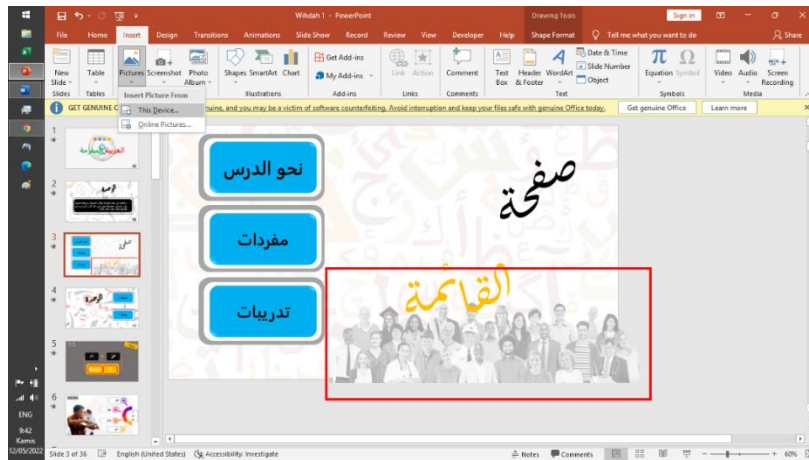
Widdah 1 - PowerPoint
Drawing Tools
Sign in

File Home Insert Design Transitions Animations Slide Show Record Review View Developer Help Shape Format Tell me what you want to do Share

New Slide Table Pictures Screenshot Photo Album Shapes SmartArt Chart Get Add-ins My Add-ins Link Action Comment Text Box Header & Footer WordArt Date & Time Slide Number Object Equation Symbol Video Audio Screen Recording
Slides Tables Insert Picture From Illustrations Add-ins Links Comments Text Symbols Media

This Device...
Online Pictures...

GET GENUINE O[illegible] uine, and you may be a victim of software counterfeiting. Avoid interruption and keep your files safe with genuine Office today. Get genuine Office Learn more

1
2
3
4
5
6

نحو الدرس
مفردات
تدريبات
صفحة
القائمة

ENG
9:42
Kamis
12/05/2022

Slide 3 of 36 English (United States) Accessibility: Investigate Notes Comments 60%